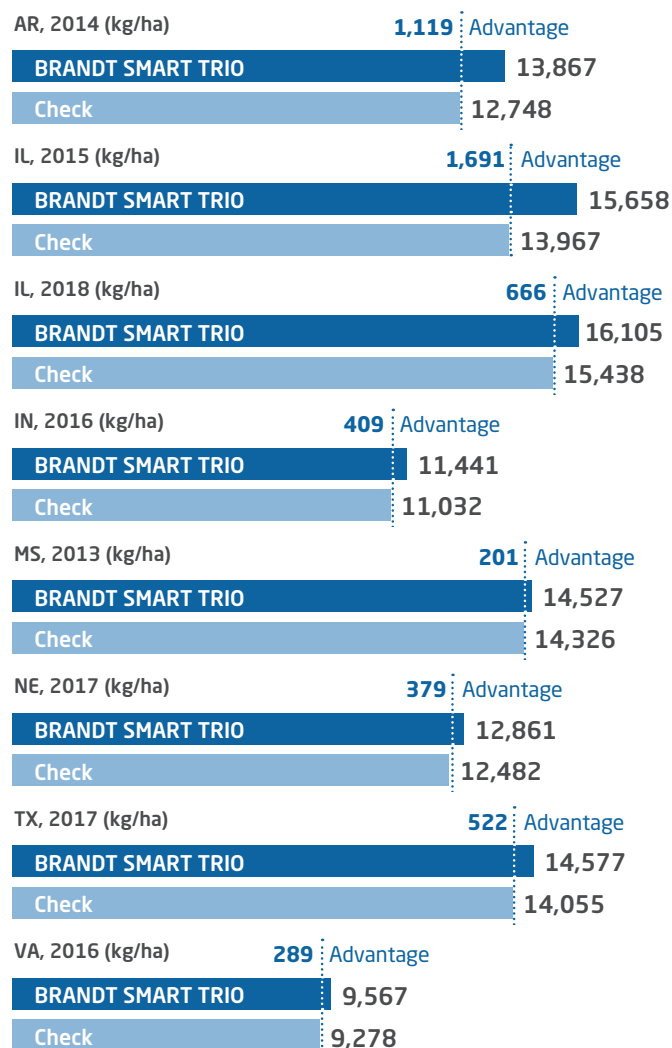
AR, 2014 (kg/ha)
1,119 Advantage
BRANDT SMART TRIO 13,867
Check 12,748

IL, 2015 (kg/ha)
1,691 Advantage
BRANDT SMART TRIO 15,658
Check 13,967

IL, 2018 (kg/ha)
666 Advantage
BRANDT SMART TRIO 16,105
Check 15,438

IN, 2016 (kg/ha)
409 Advantage
BRANDT SMART TRIO 11,441
Check 11,032

MS, 2013 (kg/ha)
201 Advantage
BRANDT SMART TRIO 14,527
Check 14,326

NE, 2017 (kg/ha)
379 Advantage
BRANDT SMART TRIO 12,861
Check 12,482

TX, 2017 (kg/ha)
522 Advantage
BRANDT SMART TRIO 14,577
Check 14,055

VA, 2016 (kg/ha)
289 Advantage
BRANDT SMART TRIO 9,567
Check 9,278